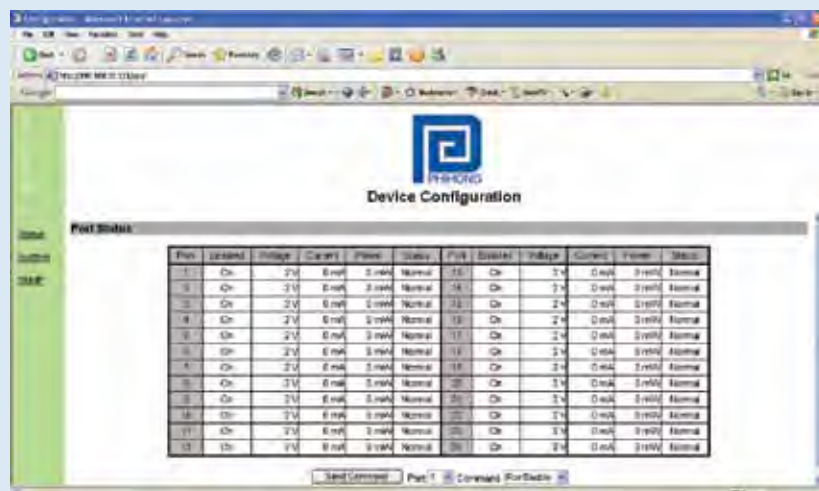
PHIHONG

Device Configuration

Status
Settings
SNMP

Port Status

| Port | Enabled | Voltage | Current | Power | Status | Port | Enabled | Voltage | Current | Power | Status |
|---|---|---|---|---|---|---|---|---|---|---|---|
| 1 | On | 3 V | 0 mA | 0 mW | Normal | 13 | On | 3 V | 0 mA | 0 mW | Normal |
| 2 | On | 3 V | 0 mA | 0 mW | Normal | 14 | On | 3 V | 0 mA | 0 mW | Normal |
| 3 | On | 3 V | 0 mA | 0 mW | Normal | 15 | On | 3 V | 0 mA | 0 mW | Normal |
| 4 | On | 3 V | 0 mA | 0 mW | Normal | 16 | On | 3 V | 0 mA | 0 mW | Normal |
| 5 | On | 3 V | 0 mA | 0 mW | Normal | 17 | On | 3 V | 0 mA | 0 mW | Normal |
| 6 | On | 3 V | 0 mA | 0 mW | Normal | 18 | On | 3 V | 0 mA | 0 mW | Normal |
| 7 | On | 3 V | 0 mA | 0 mW | Normal | 19 | On | 3 V | 0 mA | 0 mW | Normal |
| 8 | On | 3 V | 0 mA | 0 mW | Normal | 20 | On | 3 V | 0 mA | 0 mW | Normal |
| 9 | On | 3 V | 0 mA | 0 mW | Normal | 21 | On | 3 V | 0 mA | 0 mW | Normal |
| 10 | On | 3 V | 0 mA | 0 mW | Normal | 22 | On | 3 V | 0 mA | 0 mW | Normal |
| 11 | On | 3 V | 0 mA | 0 mW | Normal | 23 | On | 3 V | 0 mA | 0 mW | Normal |
| 12 | On | 3 V | 0 mA | 0 mW | Normal | 24 | On | 3 V | 0 mA | 0 mW | Normal |

Send Command Port 1 Command Port Enable